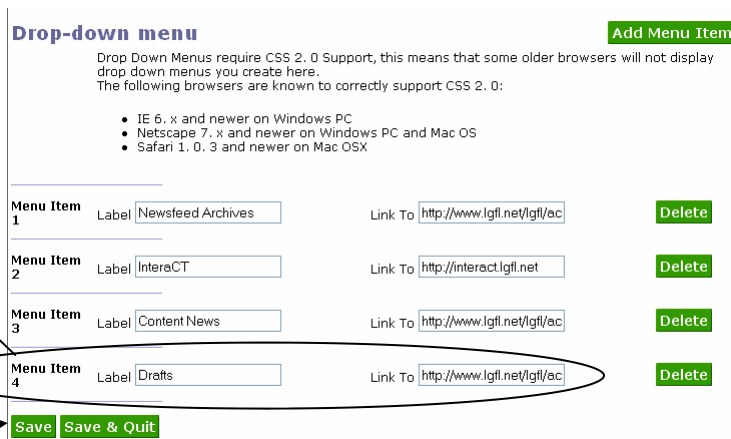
Drop-down menu

Add Menu Item

Drop Down Menus require CSS 2. 0 Support, this means that some older browsers will not display drop down menus you create here.
The following browsers are known to correctly support CSS 2. 0:

- IE 6. x and newer on Windows PC
- Netscape 7. x and newer on Windows PC and Mac OS
- Safari 1. 0. 3 and newer on Mac OSX

Menu Item 1 Label Newsfeed Archives Link To http://www.lgfl.net/lgfl/ac Delete

Menu Item 2 Label InteraCT Link To http://interact.lgfl.net Delete

Menu Item 3 Label Content News Link To http://www.lgfl.net/lgfl/ac Delete

Menu Item 4 Label Drafts Link To http://www.lgfl.net/lgfl/ac Delete

Save Save & Quit